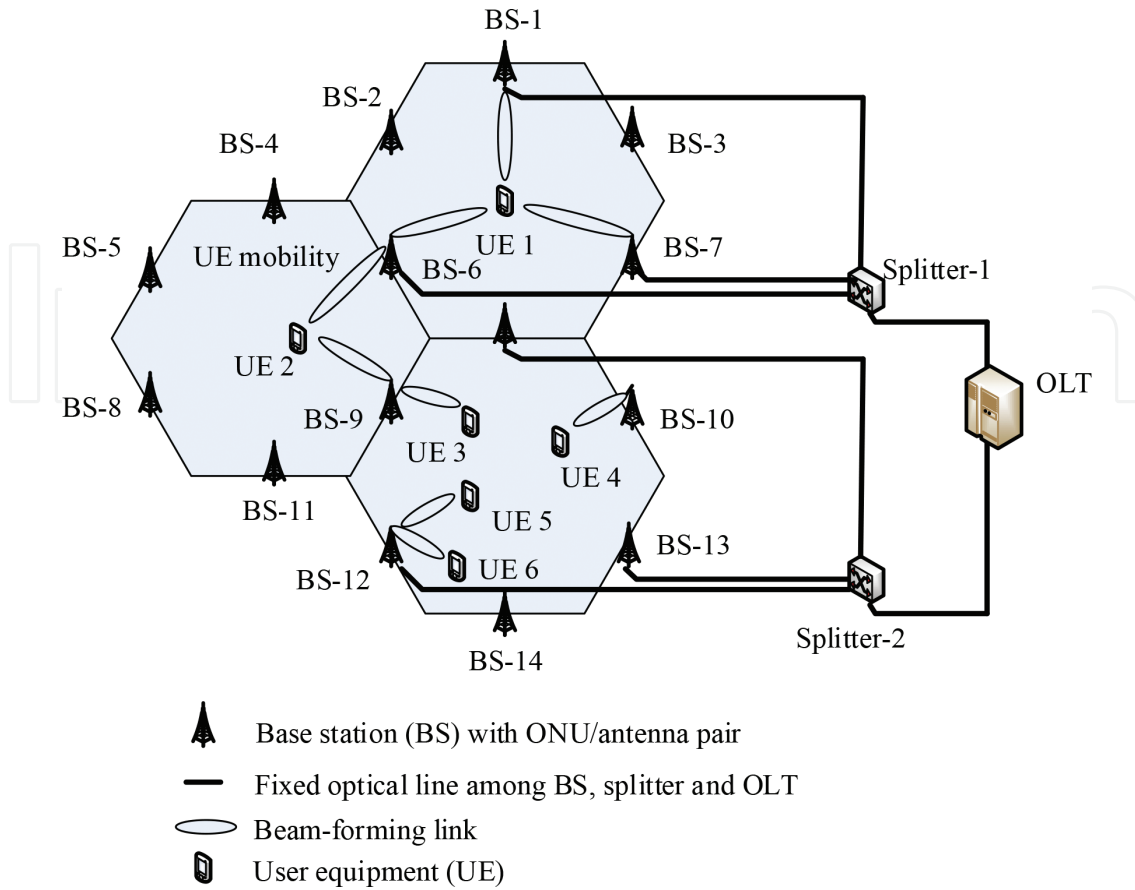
BS-1
BS-2
BS-3
BS-4
UE 1
BS-5
UE mobility
BS-6
BS-7
Splitter-1
UE 2
OLT
BS-8
BS-9
BS-10
UE 3
UE 4
BS-11
UE 5
BS-13
UE 6
BS-12
Splitter-2
BS-14

Base station (BS) with ONU/antenna pair
Fixed optical line among BS, splitter and OLT
Beam-forming link
User equipment (UE)